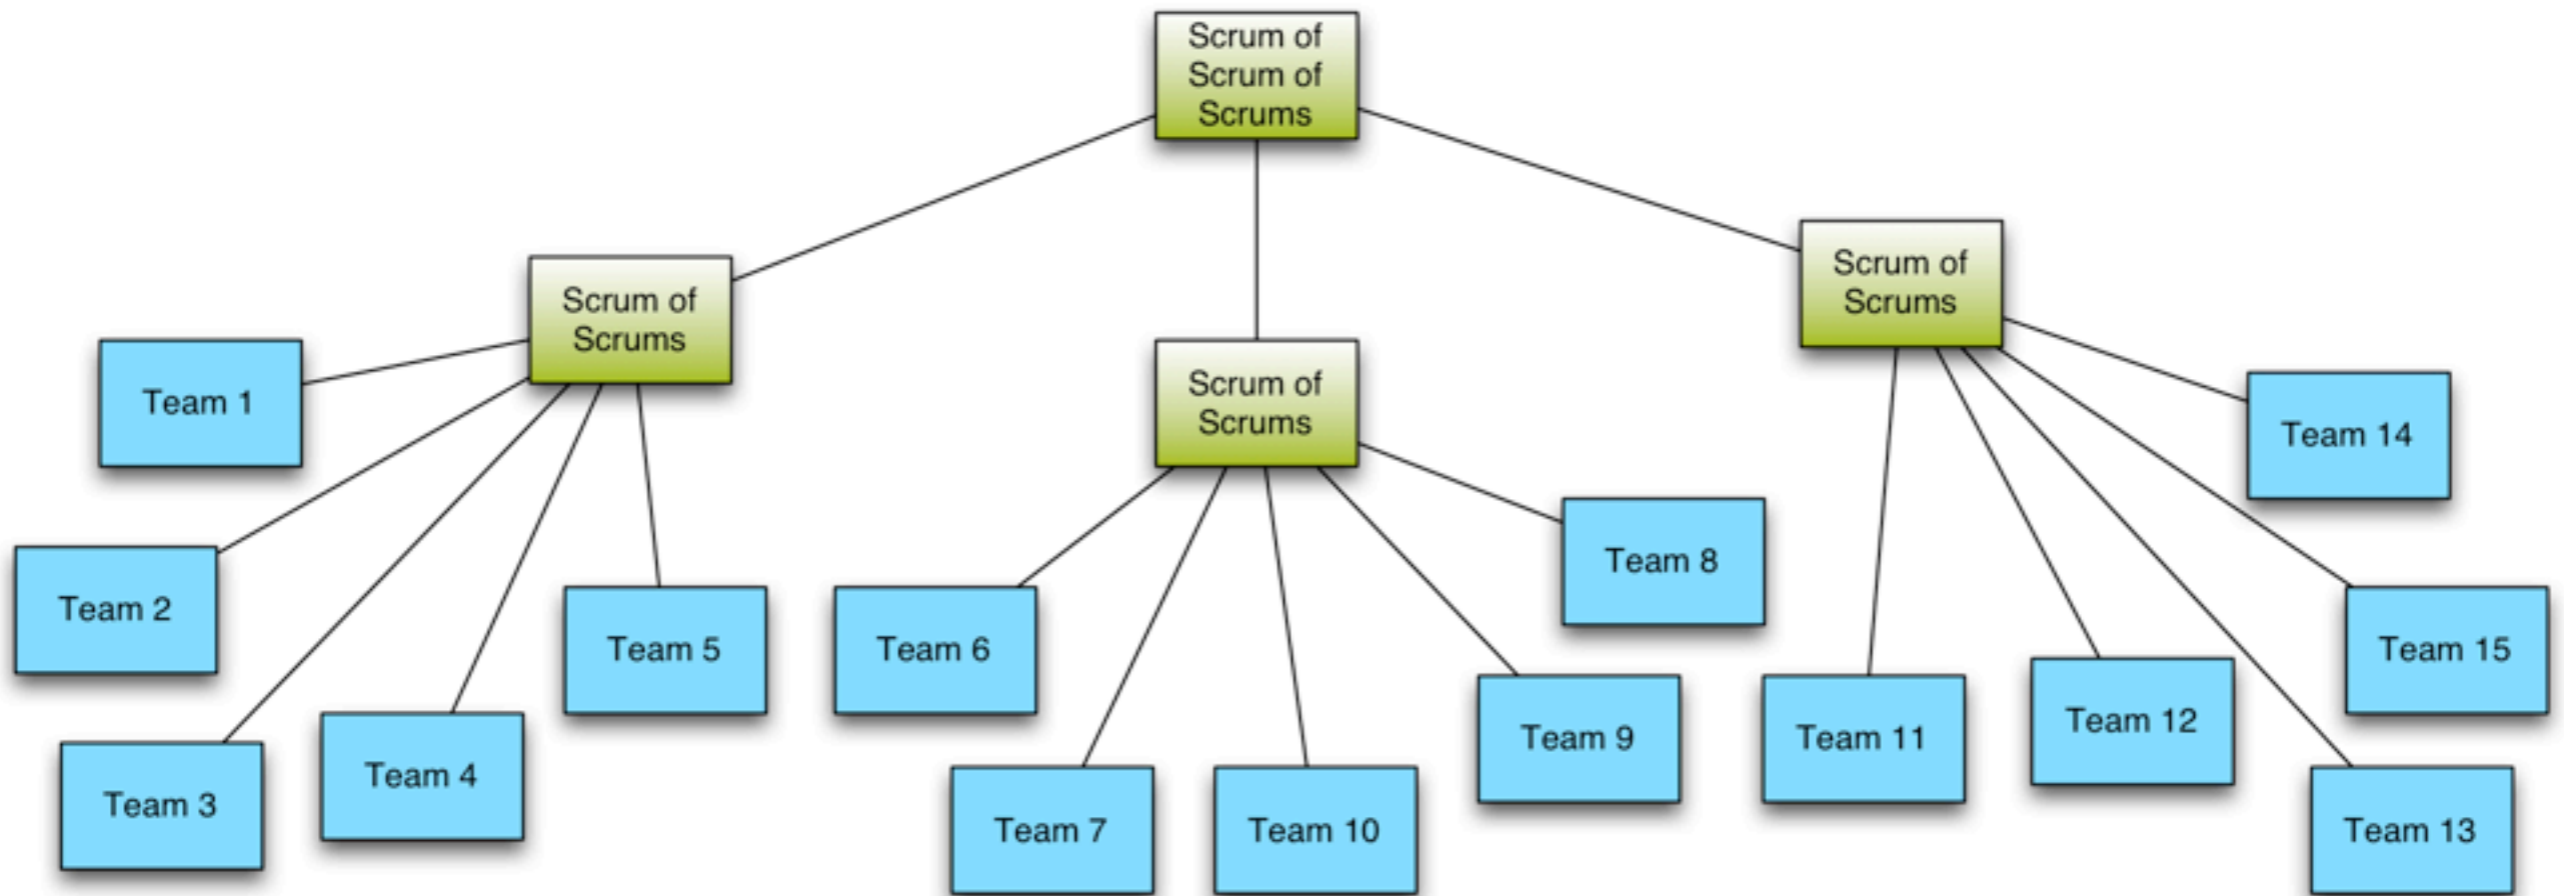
Scrum of Scrum of Scrums

Scrum of Scrums

Scrum of Scrums

Scrum of Scrums

Team 1

Team 2

Team 3

Team 4

Team 5

Team 6

Team 7

Team 10

Team 9

Team 8

Team 11

Team 12

Team 13

Team 15

Team 14